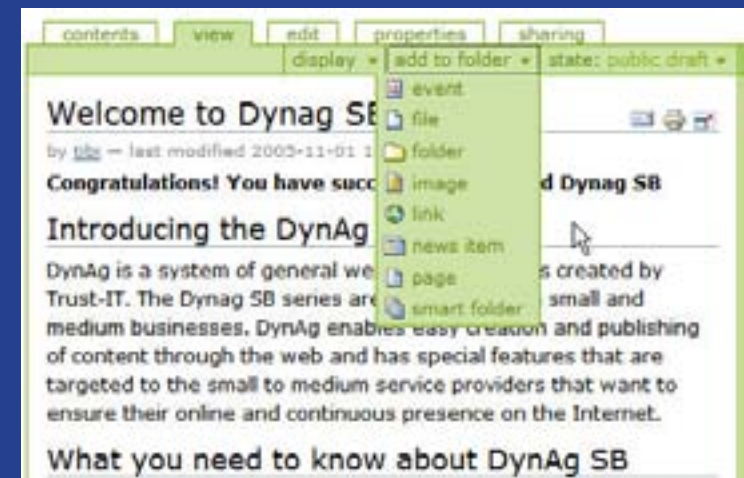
contents view edit properties sharing

display ▾ add to folder ▾ state: public draft ▾

event
file
folder
image
link
news item
page
smart folder

Welcome to Dynag SB

by tib — last modified 2005-11-01 1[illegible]

Congratulations! You have succ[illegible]d Dynag SB

Introducing the DynAg

DynAg is a system of general we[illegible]s created by Trust-IT. The Dynag SB series are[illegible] small and medium businesses. DynAg enables easy creation and publishing of content through the web and has special features that are targeted to the small to medium service providers that want to ensure their online and continuous presence on the Internet.

What you need to know about DynAg SB